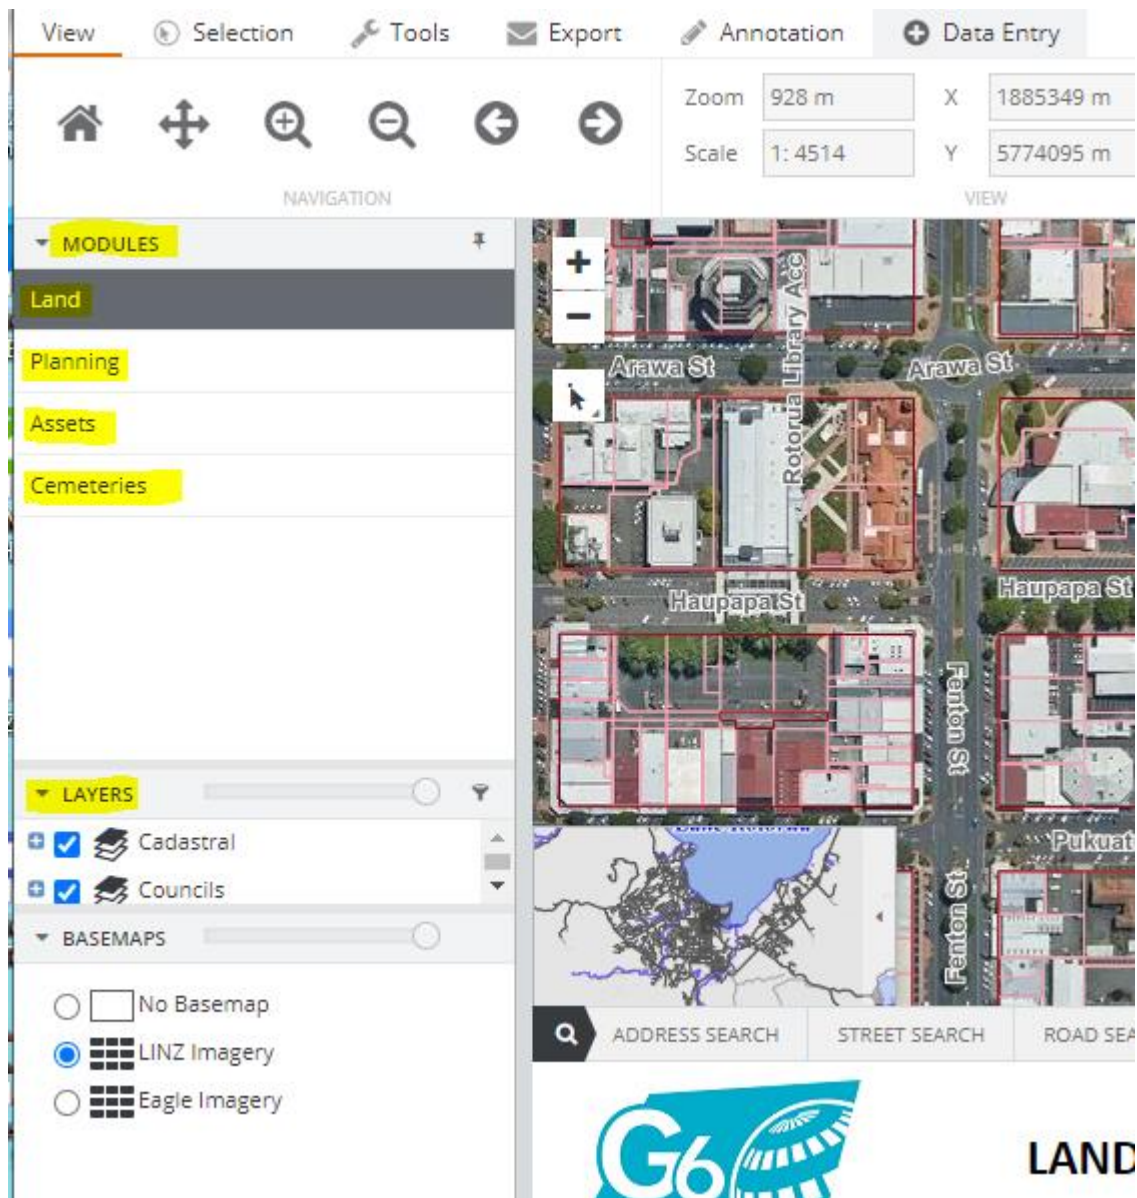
View Selection Tools Export Annotation Data Entry

Zoom 928 m X 1885349 m
Scale 1: 4514 Y 5774095 m

NAVIGATION

VIEW

MODULES

Land

Planning

Assets

Cemeteries

LAYERS

Cadastral

Councils

BASEMAPS

No Basemap

LINZ Imagery

Eagle Imagery

+
−

Arawa St
Arawa St
Rotorua Library Acc
Haupapa St
Haupapa St
Fenton St
Fenton St
Pukuat

ADDRESS SEARCH STREET SEARCH ROAD SEA

G6

LAND